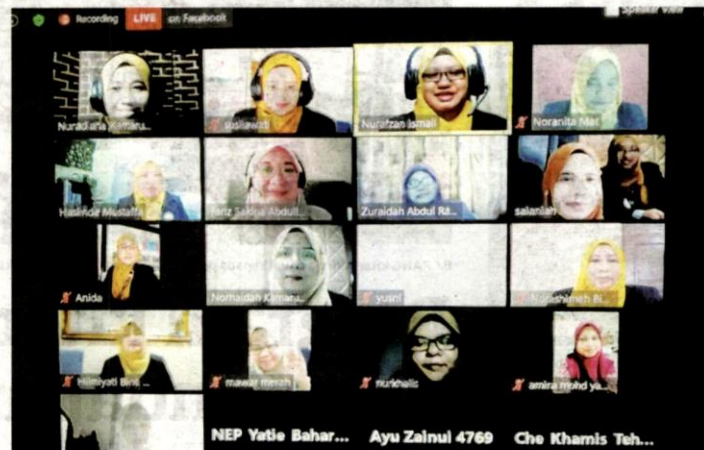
Recording LIVE on Facebook

Speaker View

Nuradiana Kamara...

susilawati

Nurafzan Ismail

Noranita Mat

Halimah Mustaffa

Fariz Saidpa Abdull...

Zuraidah Abdul Ra...

salanlah

Anida

Normaidah Kamara...

yusni

Norashimeh Bi...

Hilmiyati Binti...

mawar merah

nurkhalis

amira mohd ya...

NEP Yatie Bahar...

Ayu Zainul 4769

Che Khamis Teh...